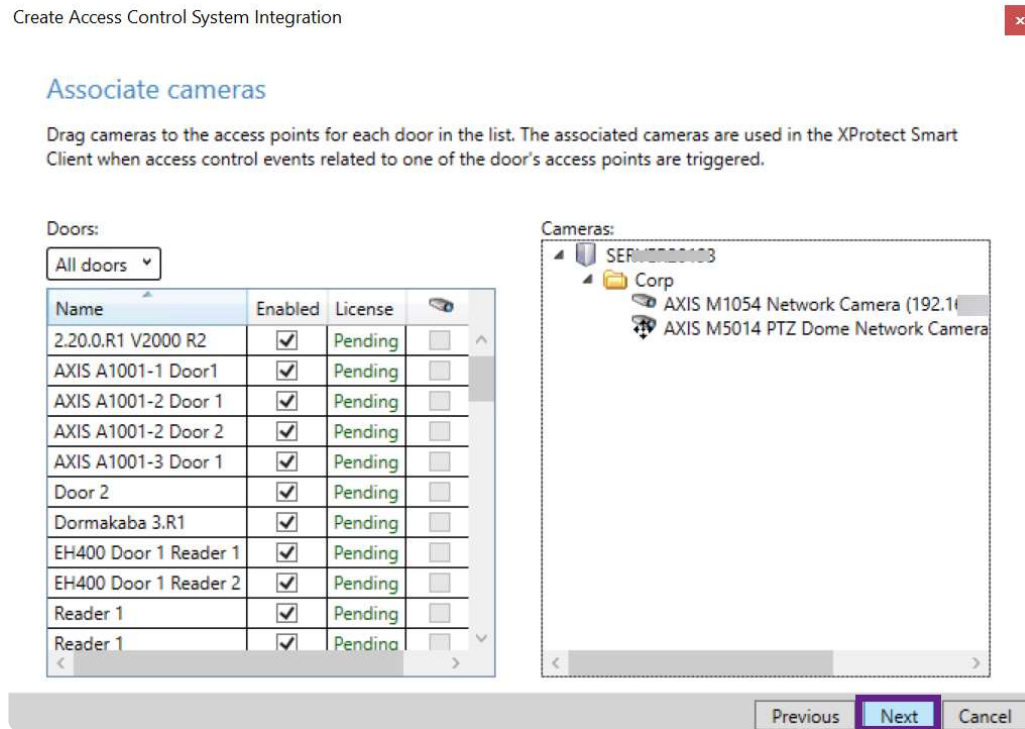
Create Access Control System Integration

Associate cameras

Drag cameras to the access points for each door in the list. The associated cameras are used in the XProtect Smart Client when access control events related to one of the door's access points are triggered.

Doors:

All doors

| Name | Enabled | License | |
|---|---|---|---|
| 2.20.0.R1 V2000 R2 | ☑ | Pending | ☐ |
| AXIS A1001-1 Door1 | ☑ | Pending | ☐ |
| AXIS A1001-2 Door 1 | ☑ | Pending | ☐ |
| AXIS A1001-2 Door 2 | ☑ | Pending | ☐ |
| AXIS A1001-3 Door 1 | ☑ | Pending | ☐ |
| Door 2 | ☑ | Pending | ☐ |
| Dormakaba 3.R1 | ☑ | Pending | ☐ |
| EH400 Door 1 Reader 1 | ☑ | Pending | ☐ |
| EH400 Door 1 Reader 2 | ☑ | Pending | ☐ |
| Reader 1 | ☑ | Pending | ☐ |
| Reader 1 | ☑ | Pending | ☐ |

Cameras:

SE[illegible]3
Corp
AXIS M1054 Network Camera (192.1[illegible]
AXIS M5014 PTZ Dome Network Camera

Previous Next Cancel